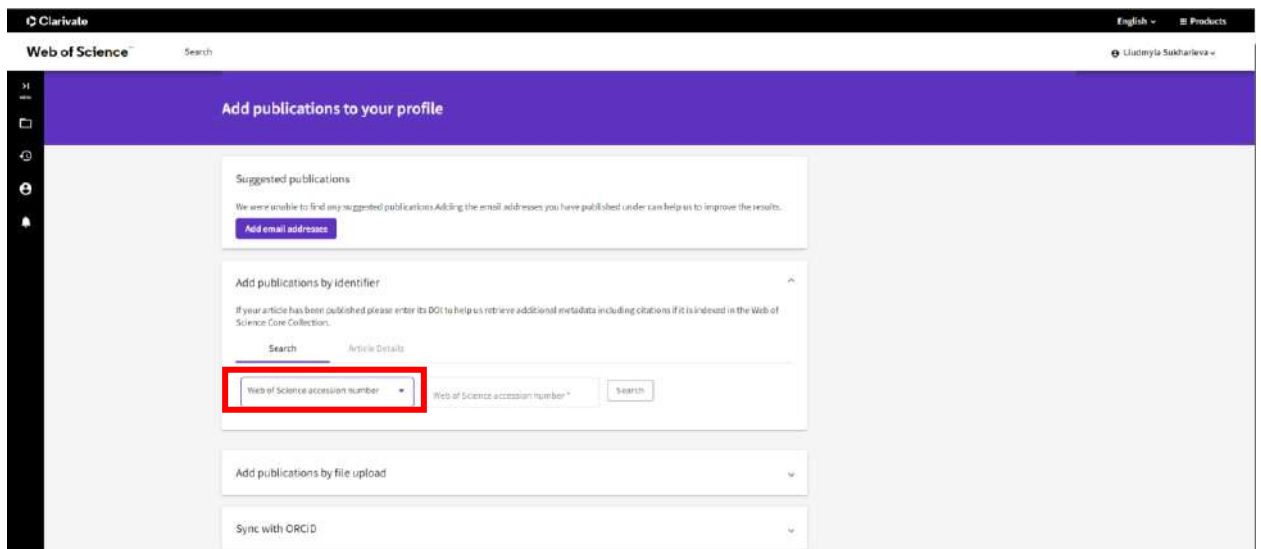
Clarivate

English Products

Web of Science Search

Liudmyla Sukharieva

Add publications to your profile

Suggested publications

We were unable to find any suggested publications Adding the email addresses you have published under can help us to improve the results.

Add email addresses

Add publications by identifier

If your article has been published please enter its DOI to help us retrieve additional metadata including citations if it is indexed in the Web of Science Core Collection.

Search Article Details

Web of Science accession number

Web of Science accession number *

Search

Add publications by file upload

Sync with ORCID